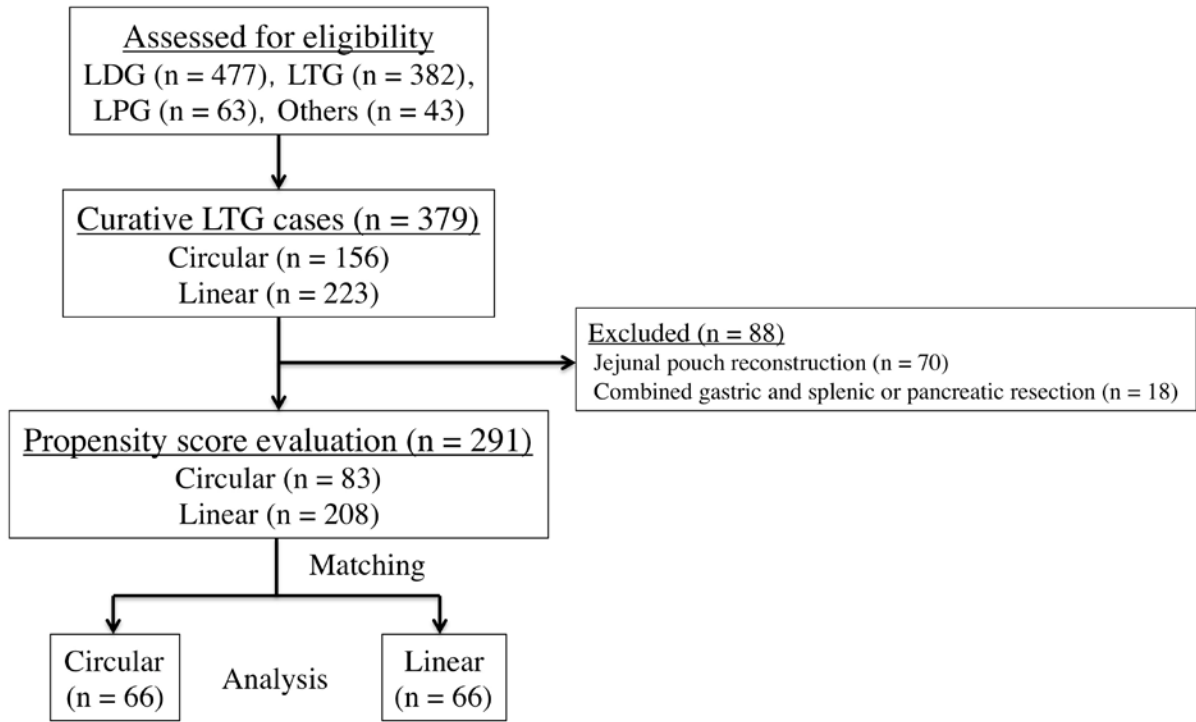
Assessed for eligibility
LDG (n = 477), LTG (n = 382), LPG (n = 63), Others (n = 43)

Curative LTG cases (n = 379)
Circular (n = 156)
Linear (n = 223)

Excluded (n = 88)
Jejunal pouch reconstruction (n = 70)
Combined gastric and splenic or pancreatic resection (n = 18)

Propensity score evaluation (n = 291)
Circular (n = 83)
Linear (n = 208)

Matching

Circular (n = 66)

Analysis

Linear (n = 66)